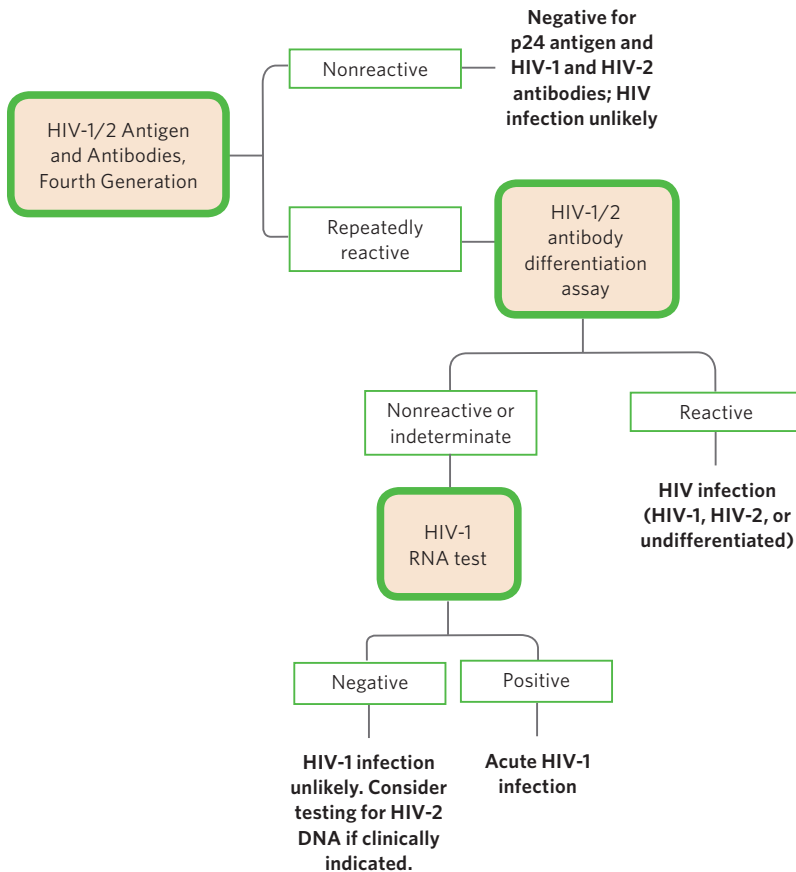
HIV-1/2 Antigen and Antibodies, Fourth Generation

Nonreactive

Negative for p24 antigen and HIV-1 and HIV-2 antibodies; HIV infection unlikely

Repeatedly reactive

HIV-1/2 antibody differentiation assay

Nonreactive or indeterminate

Reactive

HIV infection (HIV-1, HIV-2, or undifferentiated)

HIV-1 RNA test

Negative

Positive

HIV-1 infection unlikely. Consider testing for HIV-2 DNA if clinically indicated.

Acute HIV-1 infection